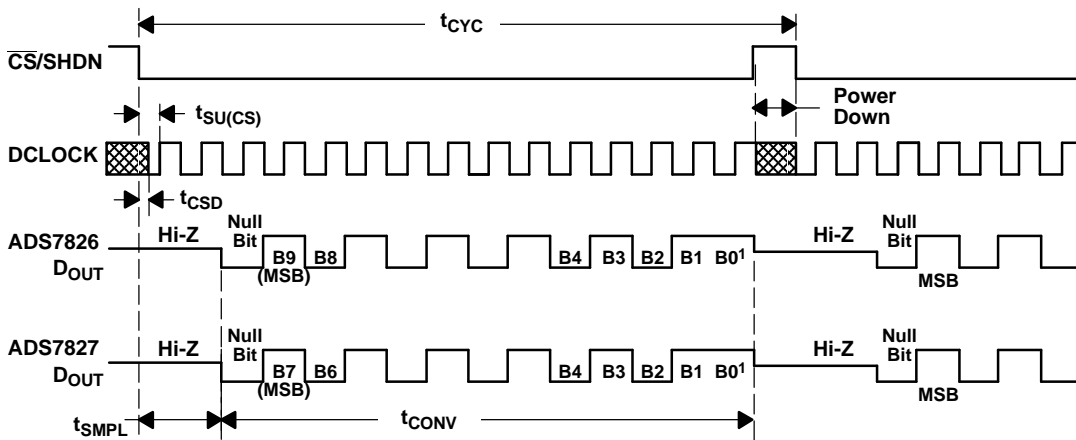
$t_{CYC}$

$\overline{CS}$/SHDN

$t_{SU(CS)}$

Power Down

DCLOCK

$t_{CSD}$

ADS7826 $D_{OUT}$

Hi-Z

Null Bit

B9 (MSB)

B8

B4 B3 B2 B1 B0$^1$

Hi-Z

Null Bit

MSB

ADS7827 $D_{OUT}$

Hi-Z

Null Bit

B7 (MSB)

B6

B4 B3 B2 B1 B0$^1$

Hi-Z

Null Bit

MSB

$t_{SMPL}$

$t_{CONV}$